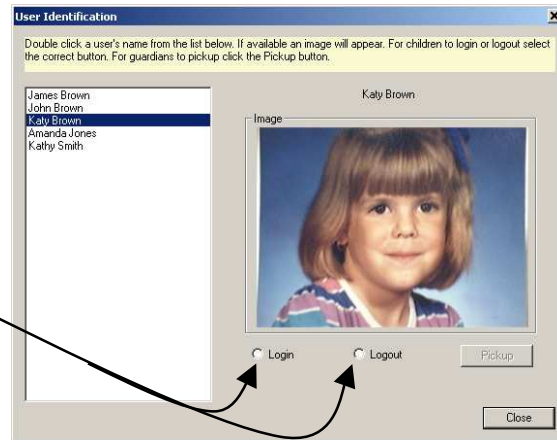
User Identification

×

Double click a user's name from the list below. If available an image will appear. For children to login or logout select the correct button. For guardians to pickup click the Pickup button.

James Brown
John Brown
Katy Brown
Amanda Jones
Kathy Smith

Katy Brown

Image

Login

Logout

Pickup

Close